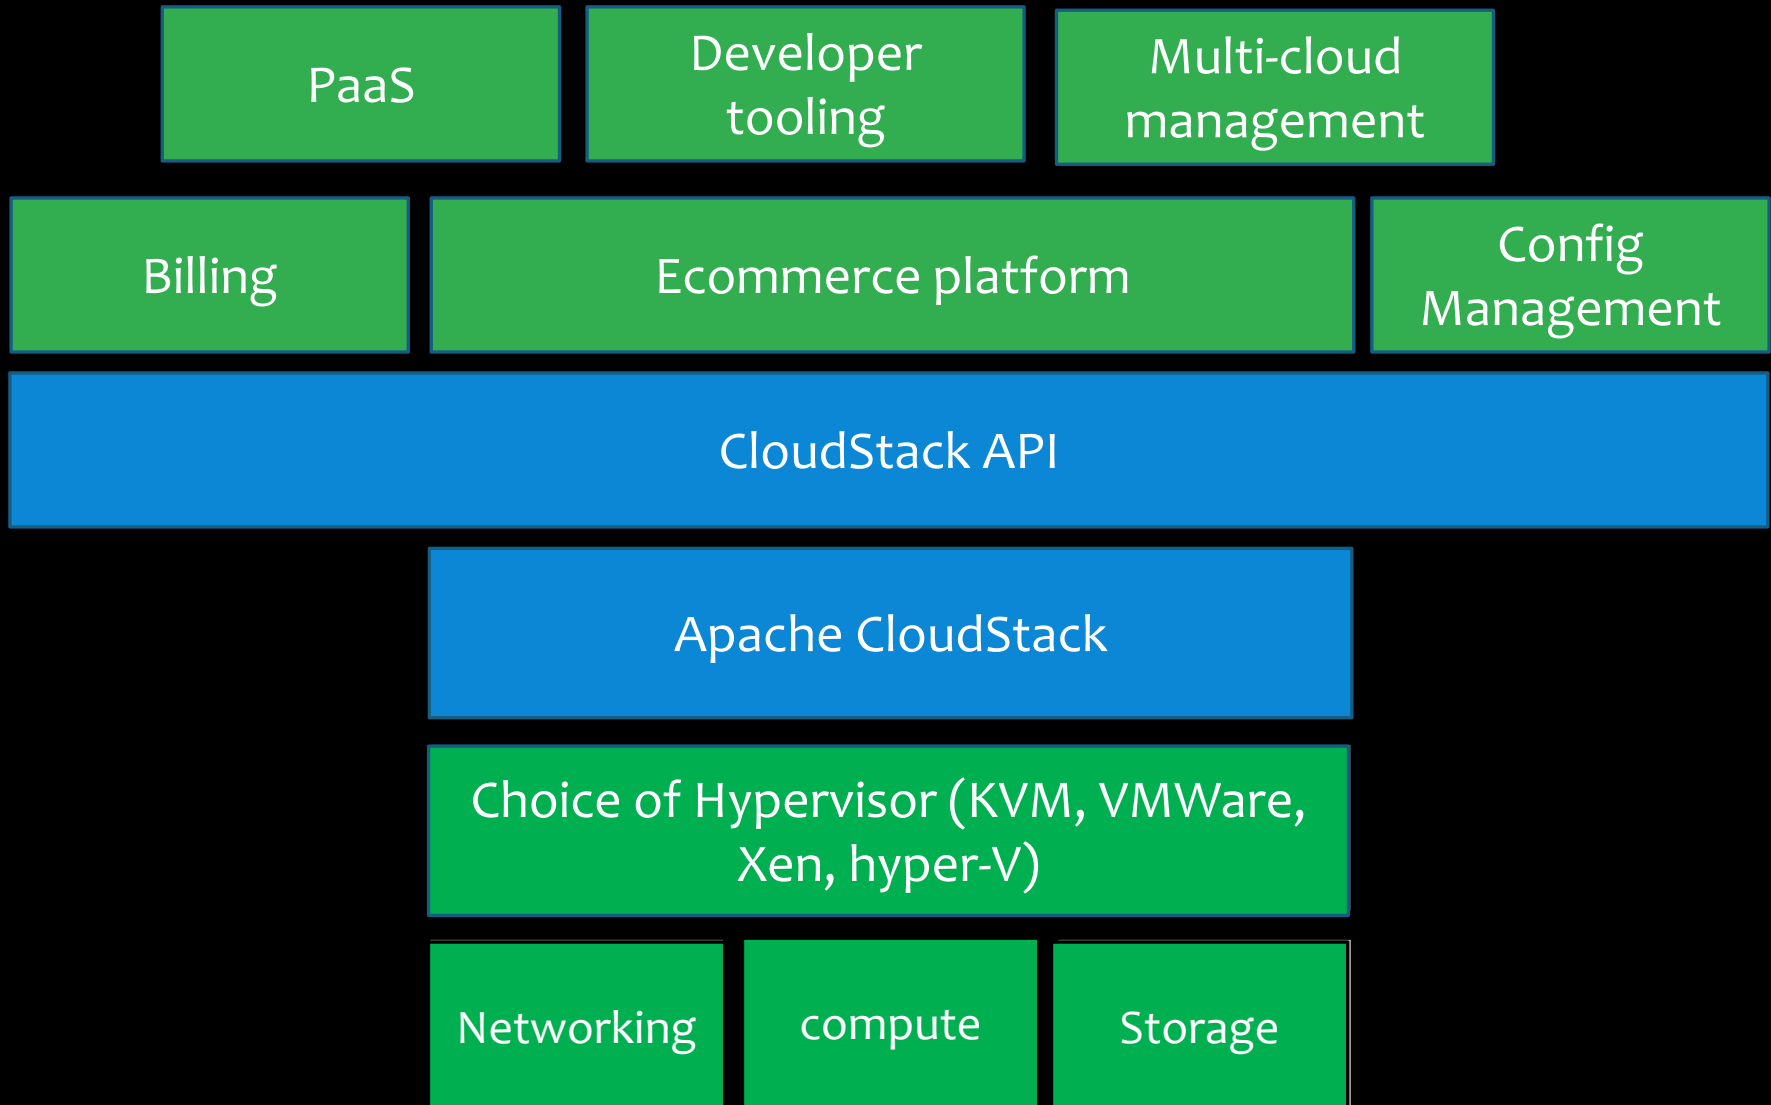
PaaS

Developer tooling

Multi-cloud management

Billing

Ecommerce platform

Config Management

CloudStack API

Apache CloudStack

Choice of Hypervisor (KVM, VMWare, Xen, hyper-V)

Networking

compute

Storage